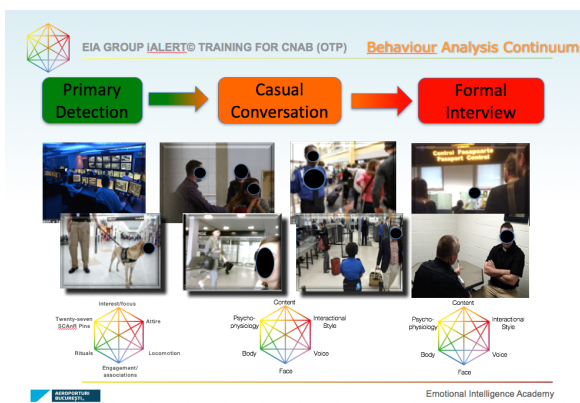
EIA GROUP iALERT© TRAINING FOR CNAB (OTP)

Behaviour Analysis Continuum

Primary Detection

Casual Conversation

Formal Interview

Central Passenger Passport Control

Interest/focus
Twenty-seven SCAnR Pins
Attire
Rituals
Locomotion
Engagement/associations

Content
Psycho-physiology
Interactional Style
Body
Voice
Face

Content
Psycho-physiology
Interactional Style
Body
Voice
Face

AEROPORTURI BUCUREŞTI

Emotional Intelligence Academy